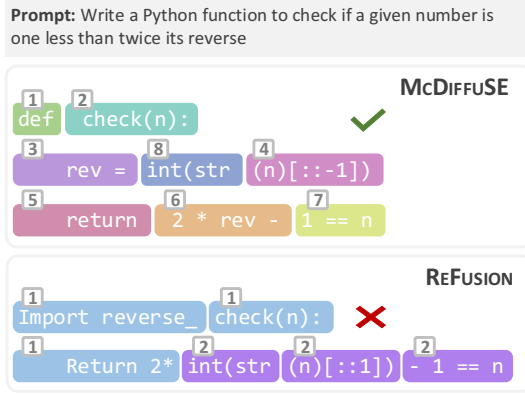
**Prompt:** Write a Python function to check if a given number is one less than twice its reverse

MCDIFFUSE

1 def 2 check(n):

3 rev = 8 int(str 4 (n)[::-1])

5 return 6 2 * rev - 7 1 == n

REFUSION

1 Import reverse_ 1 check(n):

1 Return 2* 2 int(str 2 (n)[::1]) 2 - 1 == n